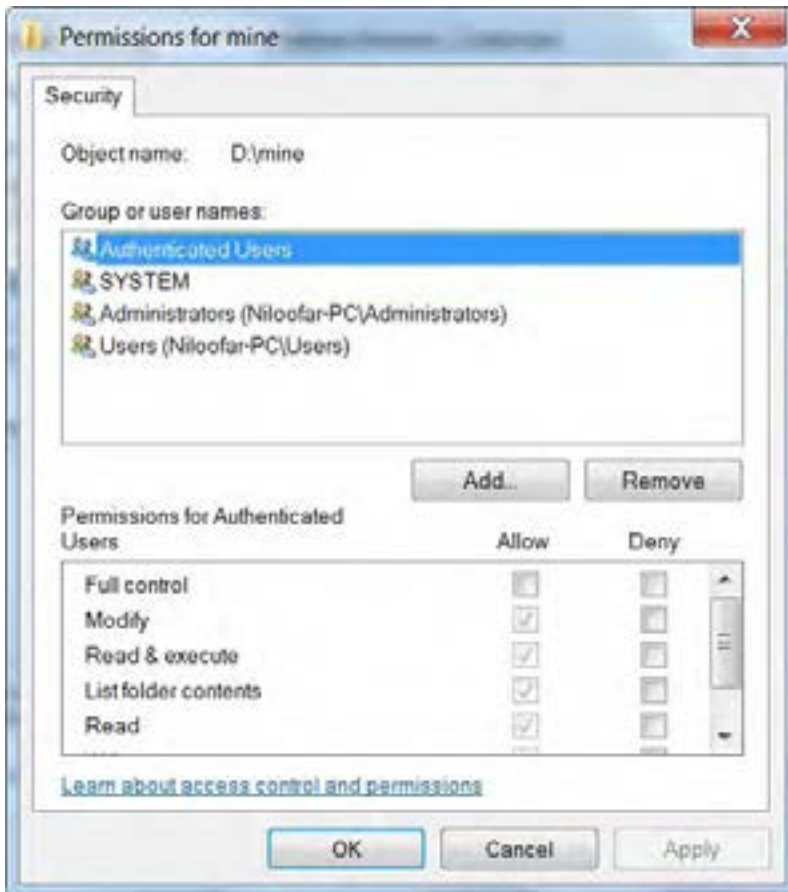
Permissions for mine

Security

Object name: D:\mine

Group or user names:

Authenticated Users
SYSTEM
Administrators (Niloofar-PC\Administrators)
Users (Niloofar-PC\Users)

Add... Remove

Permissions for Authenticated Users

| | Allow | Deny |
|---|---|---|
| Full control | | |
| Modify | ✓ | |
| Read & execute | ✓ | |
| List folder contents | ✓ | |
| Read | ✓ | |

Learn about access control and permissions

OK Cancel Apply